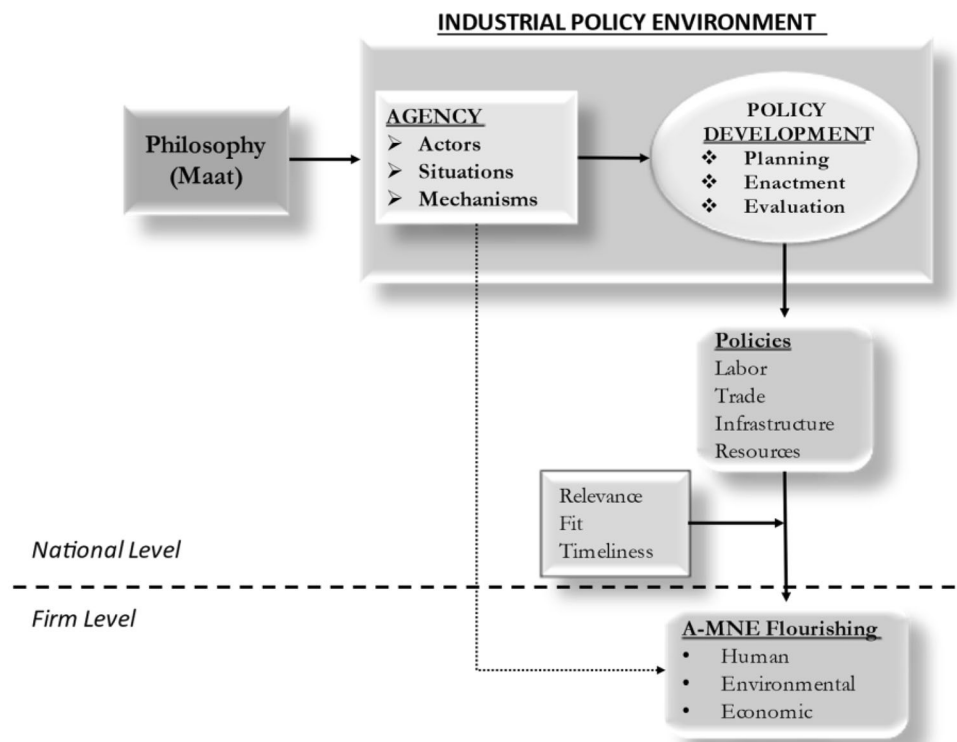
INDUSTRIAL POLICY ENVIRONMENT

Philosophy (Maat)

AGENCY
➢ Actors
➢ Situations
➢ Mechanisms

POLICY DEVELOPMENT
❖ Planning
❖ Enactment
❖ Evaluation

Policies
Labor
Trade
Infrastructure
Resources

Relevance
Fit
Timeliness

National Level

Firm Level

A-MNE Flourishing
• Human
• Environmental
• Economic